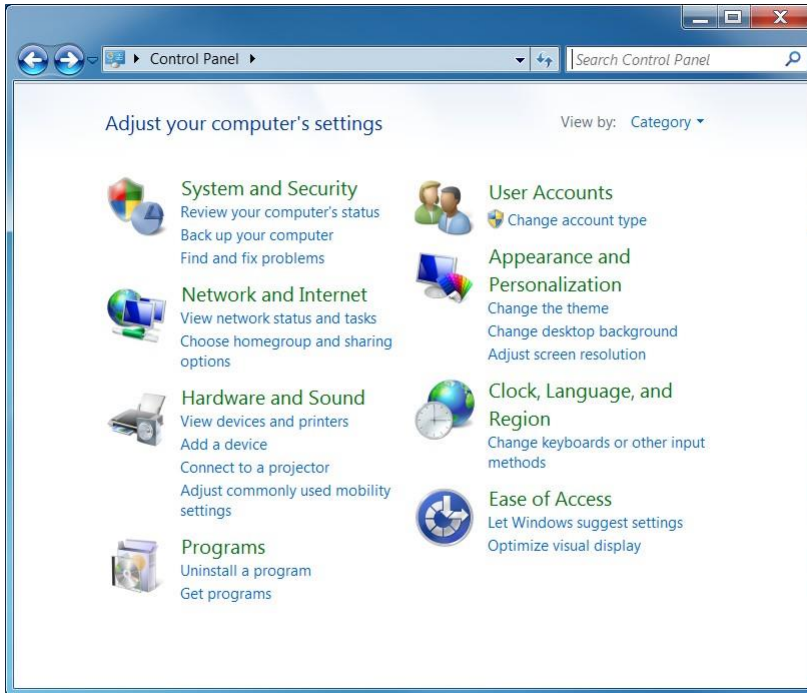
▸ Control Panel ▸

Search Control Panel

Adjust your computer's settings

View by: Category ▾

System and Security
Review your computer's status
Back up your computer
Find and fix problems

Network and Internet
View network status and tasks
Choose homegroup and sharing options

Hardware and Sound
View devices and printers
Add a device
Connect to a projector
Adjust commonly used mobility settings

Programs
Uninstall a program
Get programs

User Accounts
Change account type

Appearance and Personalization
Change the theme
Change desktop background
Adjust screen resolution

Clock, Language, and Region
Change keyboards or other input methods

Ease of Access
Let Windows suggest settings
Optimize visual display